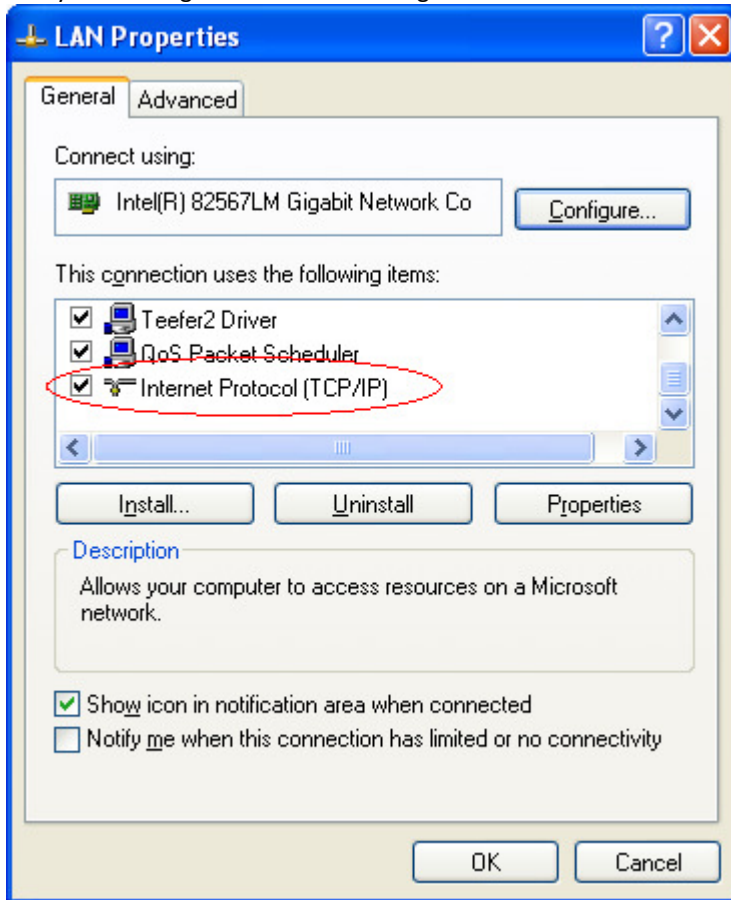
LAN Properties

General
Advanced

Connect using:

Intel(R) 82567LM Gigabit Network Co

Configure...

This connection uses the following items:

Teefer2 Driver
QoS Packet Scheduler
Internet Protocol (TCP/IP)

Install...
Uninstall
Properties

Description
Allows your computer to access resources on a Microsoft network.

Show icon in notification area when connected
Notify me when this connection has limited or no connectivity

OK
Cancel